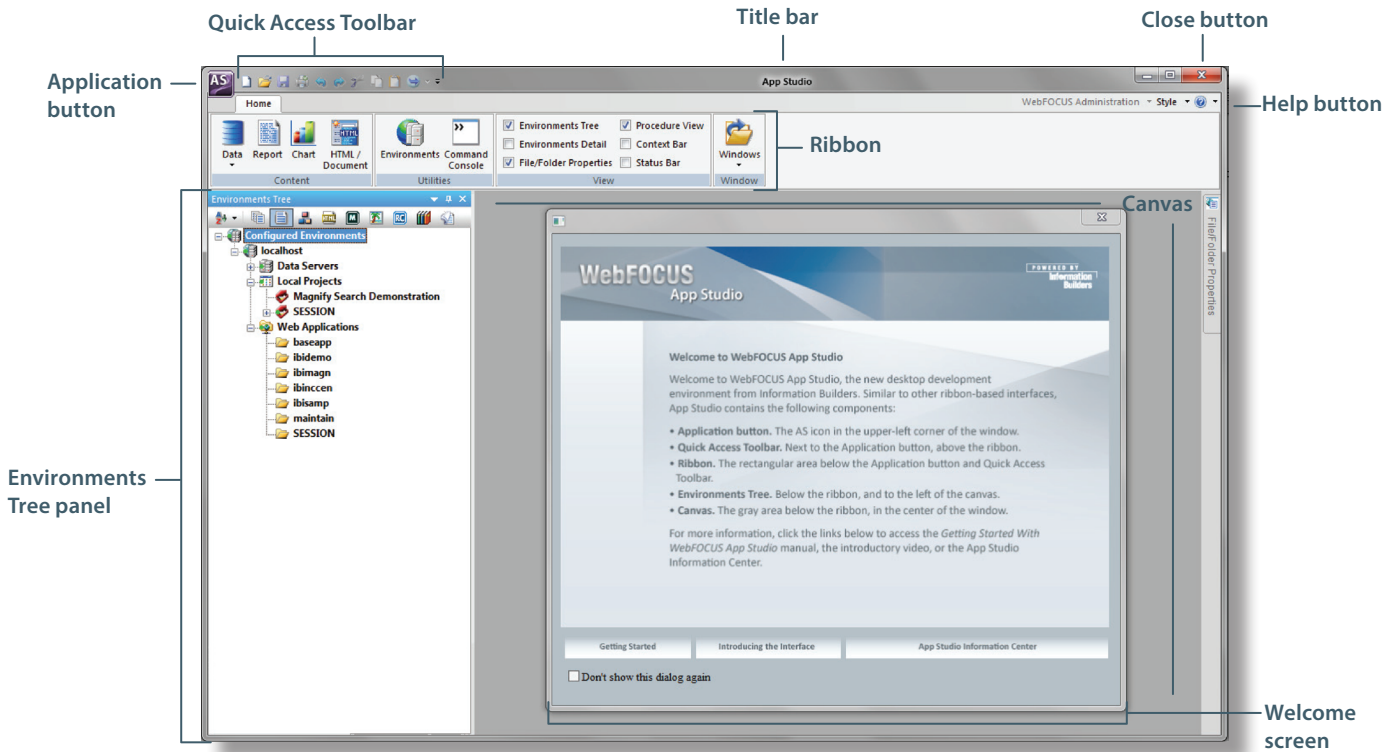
Quick Access Toolbar

Title bar

Close button

Application button

Help button

AS

App Studio

Home

WebFOCUS Administration Style

Data Report Chart HTML / Document

Content

Environments Command Console

Utilities

Environments Tree

Procedure View

Environments Detail

Context Bar

File/Folder Properties

Status Bar

View

Windows

Window

Ribbon

Environments Tree

Canvas

Configured Environments

localhost

Data Servers

Local Projects

Magnify Search Demonstration

SESSION

Web Applications

baseapp

ibidemo

ibimagn

ibinccen

ibisamp

maintain

SESSION

WebFOCUS App Studio

POWERED BY Information Builders

Welcome to WebFOCUS App Studio

Welcome to WebFOCUS App Studio, the new desktop development environment from Information Builders. Similar to other ribbon-based interfaces, App Studio contains the following components:

• Application button. The AS icon in the upper-left corner of the window.
• Quick Access Toolbar. Next to the Application button, above the ribbon.
• Ribbon. The rectangular area below the Application button and Quick Access Toolbar.
• Environments Tree. Below the ribbon, and to the left of the canvas.
• Canvas. The gray area below the ribbon, in the center of the window.

For more information, click the links below to access the Getting Started With WebFOCUS App Studio manual, the introductory video, or the App Studio Information Center.

Getting Started

Introducing the Interface

App Studio Information Center

Don't show this dialog again

File/Folder Properties

Environments Tree panel

Welcome screen